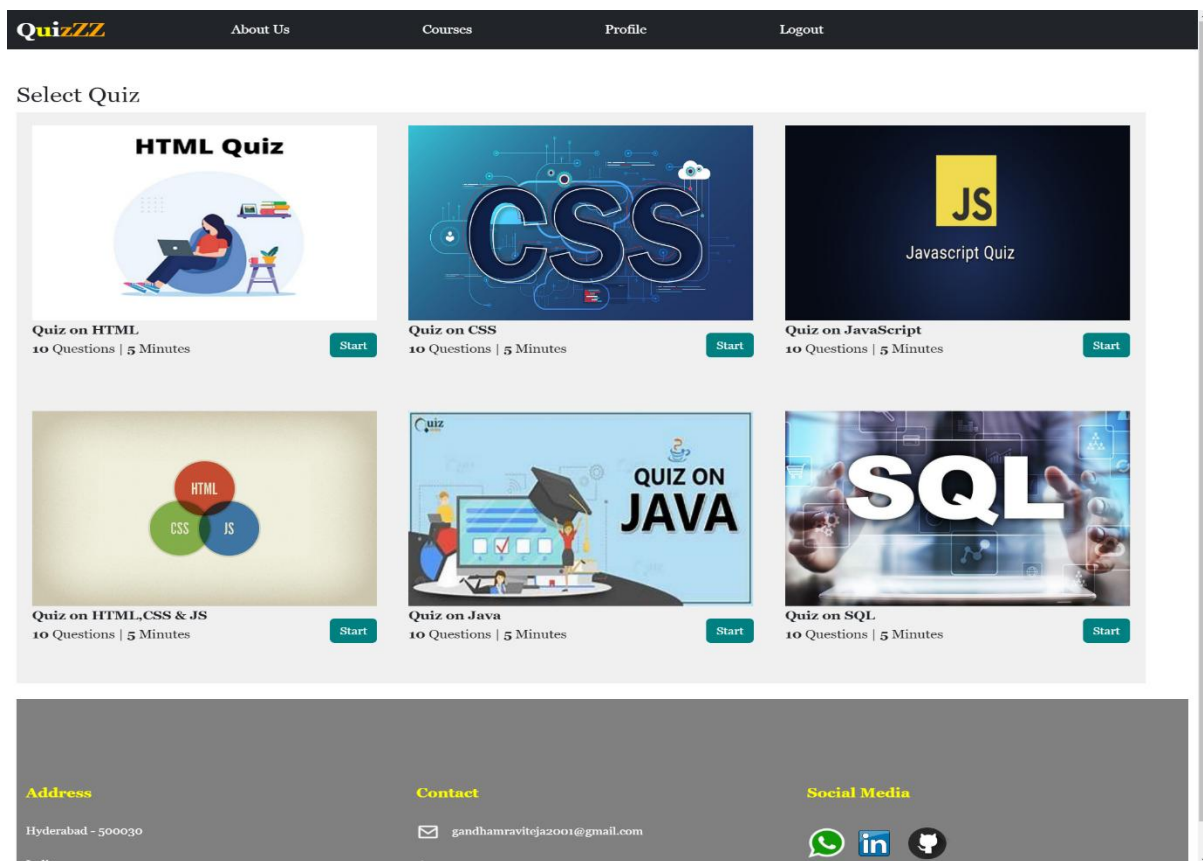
QuizZZ About Us Courses Profile Logout

Select Quiz

HTML Quiz

Quiz on HTML
10 Questions | 5 Minutes
Start

CSS

Quiz on CSS
10 Questions | 5 Minutes
Start

JS
Javascript Quiz

Quiz on JavaScript
10 Questions | 5 Minutes
Start

HTML
CSS
JS

Quiz on HTML,CSS & JS
10 Questions | 5 Minutes
Start

Quiz
QUIZ ON JAVA

Quiz on Java
10 Questions | 5 Minutes
Start

SQL

Quiz on SQL
10 Questions | 5 Minutes
Start

Address
Hyderabad - 500030

Contact
gandhamraviteja2001@gmail.com

Social Media
in